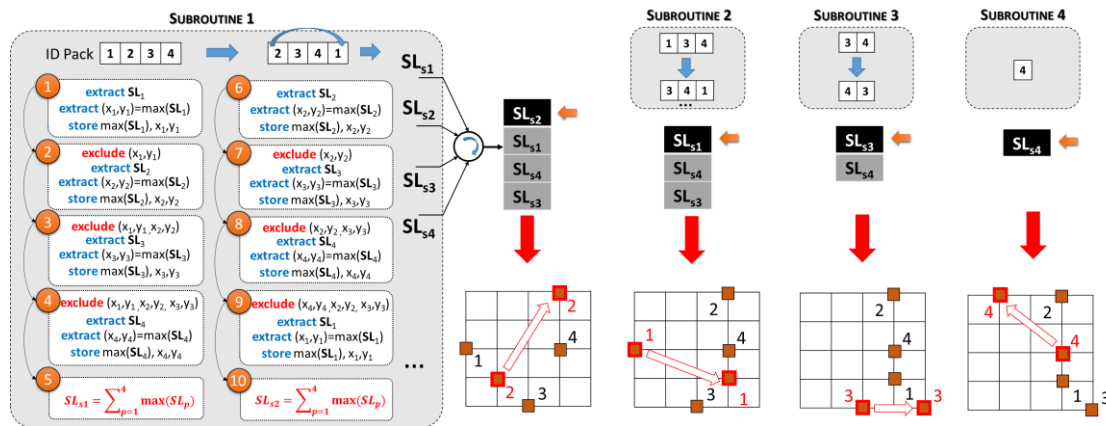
SUBROUTINE 1

ID Pack
| 1 | 2 | 3 | 4 |

| 2 | 3 | 4 | 1 |

1
extract $SL_1$
extract $(x_1,y_1)$=max($SL_1$)
store max($SL_1$), $x_1$, $y_1$

2
exclude $(x_1,y_1)$
extract $SL_2$
extract $(x_2,y_2)$=max($SL_2$)
store max($SL_2$), $x_2$, $y_2$

3
exclude $(x_1,y_1,x_2,y_2)$
extract $SL_3$
extract $(x_3,y_3)$=max($SL_3$)
store max($SL_3$), $x_3$, $y_3$

4
exclude $(x_1,y_1,x_2,y_2,x_3,y_3)$
extract $SL_4$
extract $(x_4,y_4)$=max($SL_4$)
store max($SL_4$), $x_4$, $y_4$

5
$SL_{s1}=\sum_{p=1}^{4}\max(SL_p)$

6
extract $SL_2$
extract $(x_2,y_2)$=max($SL_2$)
store max($SL_2$), $x_2$, $y_2$

7
exclude $(x_2,y_2)$
extract $SL_3$
extract $(x_3,y_3)$=max($SL_3$)
store max($SL_3$), $x_3$, $y_3$

8
exclude $(x_2,y_2,x_3,y_3)$
extract $SL_4$
extract $(x_4,y_4)$=max($SL_4$)
store max($SL_4$), $x_4$, $y_4$

9
exclude $(x_4,y_4,x_2,y_2,x_3,y_3)$
extract $SL_1$
extract $(x_1,y_1)$=max($SL_1$)
store max($SL_1$), $x_1$, $y_1$

10
$SL_{s2}=\sum_{p=1}^{4}\max(SL_p)$

...

$SL_{s1}$
$SL_{s2}$
$SL_{s3}$
$SL_{s4}$

$SL_{s2}$
$SL_{s1}$
$SL_{s4}$
$SL_{s3}$

1
2
3
4
2

SUBROUTINE 2

| 1 | 3 | 4 |

| 3 | 4 | 1 |
...

$SL_{s1}$
$SL_{s4}$
$SL_{s3}$

2
4
1
3
1

SUBROUTINE 3

| 3 | 4 |

| 4 | 3 |

$SL_{s3}$
$SL_{s4}$

2
4
3
1
3

SUBROUTINE 4

| 4 |

$SL_{s4}$

4
2
4
1
3